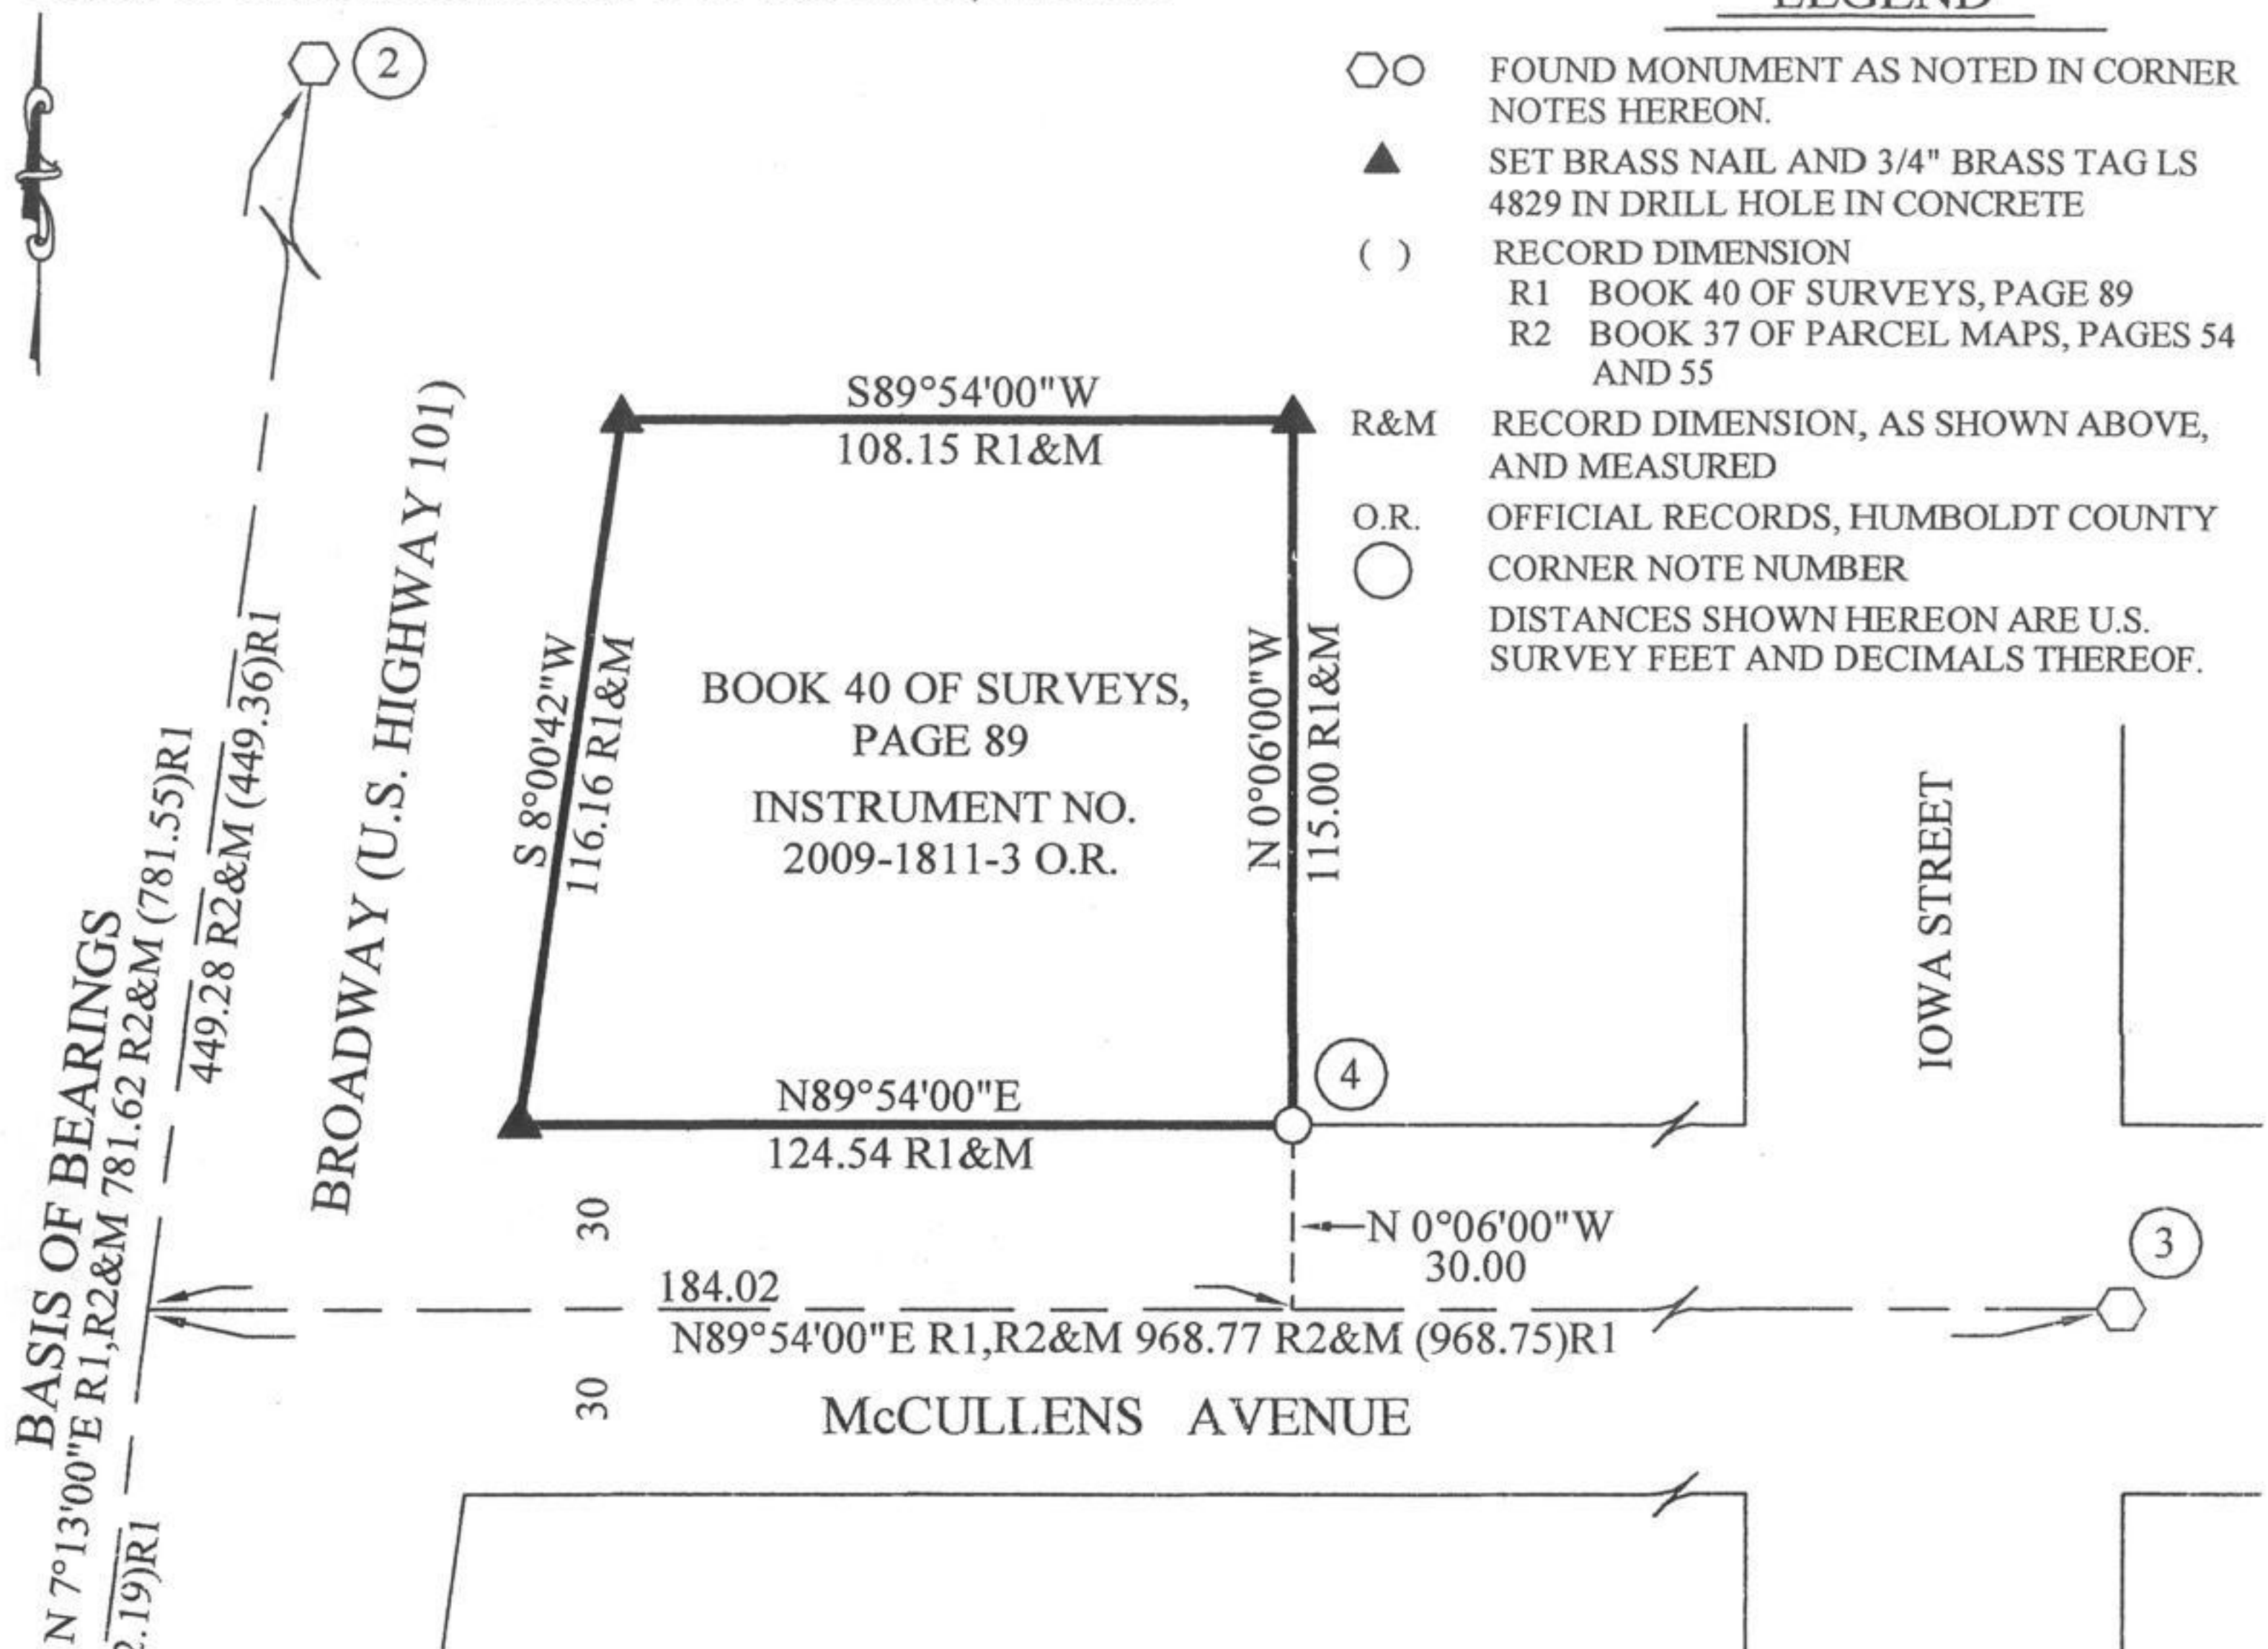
LEGEND

FOUND MONUMENT AS NOTED IN CORNER NOTES HEREON.

SET BRASS NAIL AND 3/4" BRASS TAG LS 4829 IN DRILL HOLE IN CONCRETE

( ) RECORD DIMENSION
R1 BOOK 40 OF SURVEYS, PAGE 89
R2 BOOK 37 OF PARCEL MAPS, PAGES 54 AND 55

R&M RECORD DIMENSION, AS SHOWN ABOVE, AND MEASURED

O.R. OFFICIAL RECORDS, HUMBOLDT COUNTY

CORNER NOTE NUMBER

DISTANCES SHOWN HEREON ARE U.S. SURVEY FEET AND DECIMALS THEREOF.

2

S89°54'00"W
108.15 R1&M

BROADWAY (U.S. HIGHWAY 101)

S 8°00'42"W
116.16 R1&M

BOOK 40 OF SURVEYS, PAGE 89
INSTRUMENT NO. 2009-1811-3 O.R.

N 0°06'00"W
115.00 R1&M

IOWA STREET

4

N89°54'00"E
124.54 R1&M

BASIS OF BEARINGS
N 7°13'00"E R1,R2&M 781.62 R2&M (781.55)R1
449.28 R2&M (449.36)R1
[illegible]2.19)R1

30
30

N 0°06'00"W
30.00

3

184.02

N89°54'00"E R1,R2&M 968.77 R2&M (968.75)R1

McCULLENS AVENUE